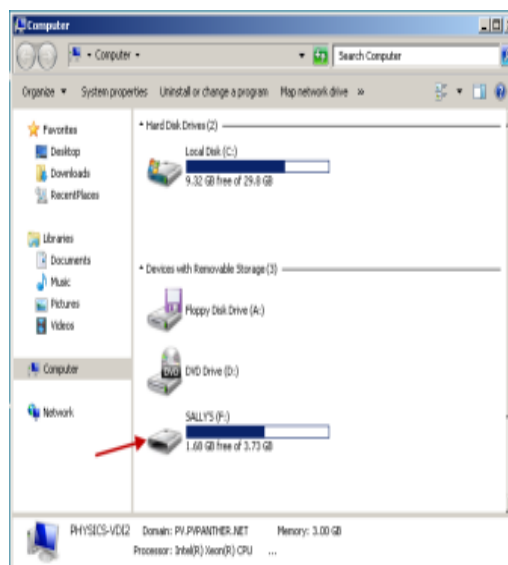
Computer

Computer

Search Computer

Organize ▾ System properties Uninstall or change a program Map network drive »

Favorites
Desktop
Downloads
RecentPlaces

Libraries
Documents
Music
Pictures
Videos

Computer

Network

Hard Disk Drives (2)

Local Disk (C:)
9.32 GB free of 29.8 GB

Devices with Removable Storage (3)

Floppy Disk Drive (A:)

DVD

DVD Drive (D:)

SALLY'S (F:)
1.68 GB free of 3.73 GB

PHYSICS-VDI2 Domain: PV.PVPANTHER.NET Memory: 3.00 GB
Processor: Intel(R) Xeon(R) CPU ...